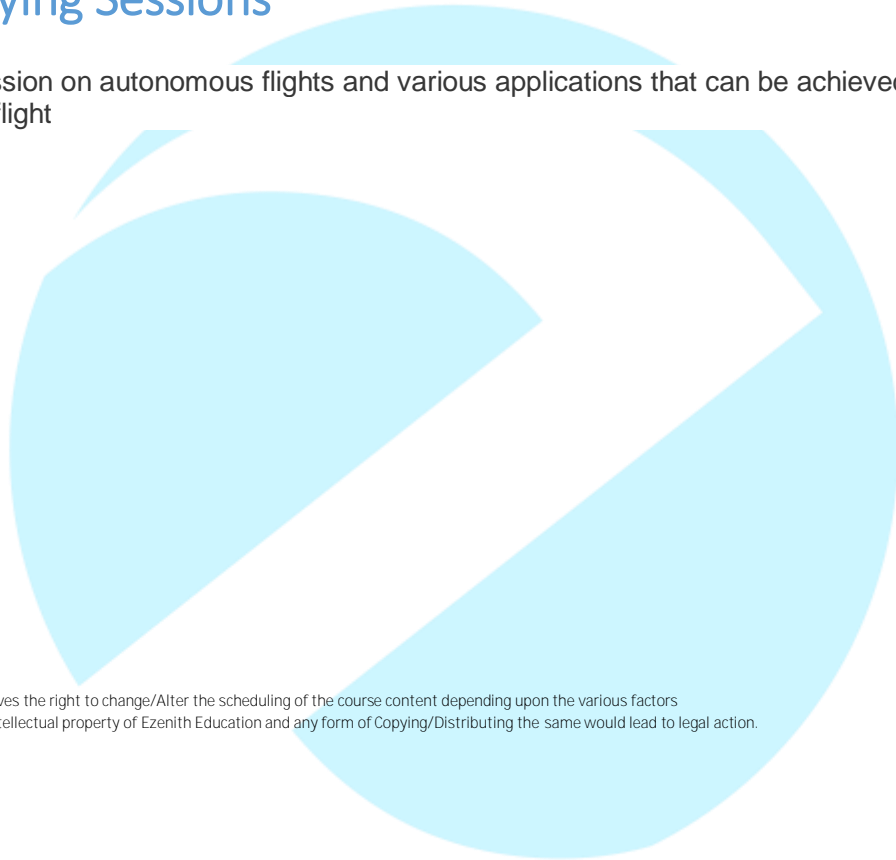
ying Sessions

ssion on autonomous flights and various applications that can be achieved flight

ves the right to change/Alter the scheduling of the course content depending upon the various factors
tellectual property of Ezenith Education and any form of Copying/Distributing the same would lead to legal action.